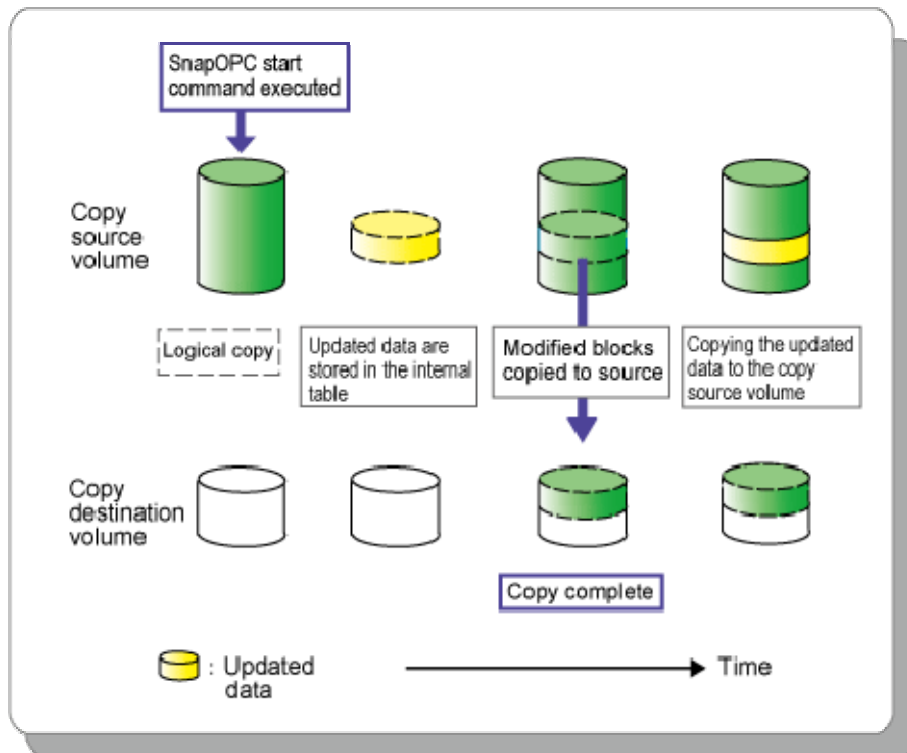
SnapOPC start command executed

Copy source volume

Logical copy

Updated data are stored in the internal table

Modified blocks copied to source

Copying the updated data to the copy source volume

Copy destination volume

Copy complete

: Updated data

Time